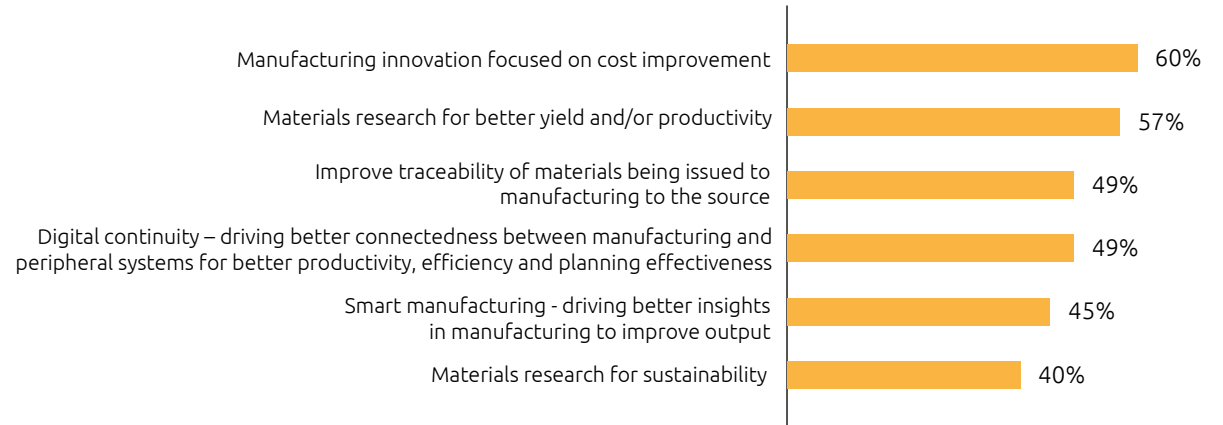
Manufacturing innovation focused on cost improvement 60%

Materials research for better yield and/or productivity 57%

Improve traceability of materials being issued to manufacturing to the source 49%

Digital continuity – driving better connectedness between manufacturing and peripheral systems for better productivity, efficiency and planning effectiveness 49%

Smart manufacturing - driving better insights in manufacturing to improve output 45%

Materials research for sustainability 40%